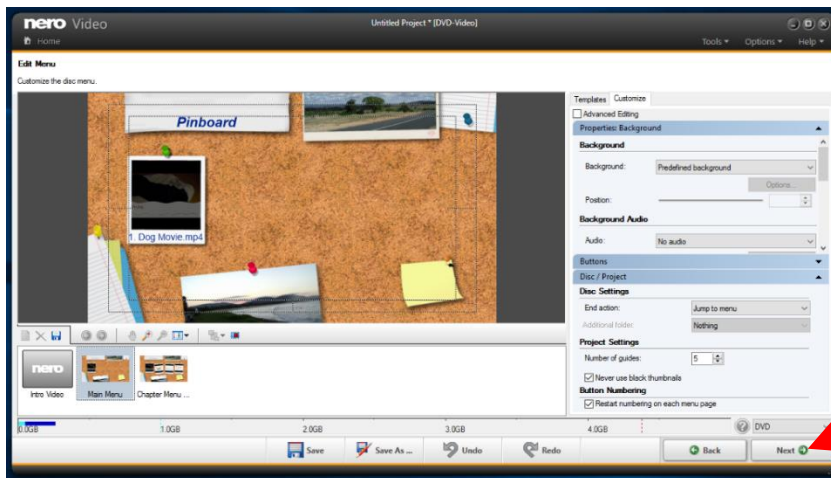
nero Video

Home

Untitled Project * [DVD-Video]

Tools ▾ Options ▾ Help ▾

Edit Menu

Customize the disc menu.

Pinboard

1. Dog Movie.mp4

Templates Customize

Advanced Editing

Properties: Background

Background

Background: Predefined background

Options...

Position:

Background Audio

Audio: No audio

Buttons

Disc / Project

Disc Settings

End action: Jump to menu

Additional folder: Nothing

Project Settings

Number of guides: 5

Never use black thumbnails

Button Numbering

Restart numbering on each menu page

nero

Intro Video Main Menu Chapter Menu ...

0.0GB 1.0GB 2.0GB 3.0GB 4.0GB

DVD

Save Save As ... Undo Redo Back Next